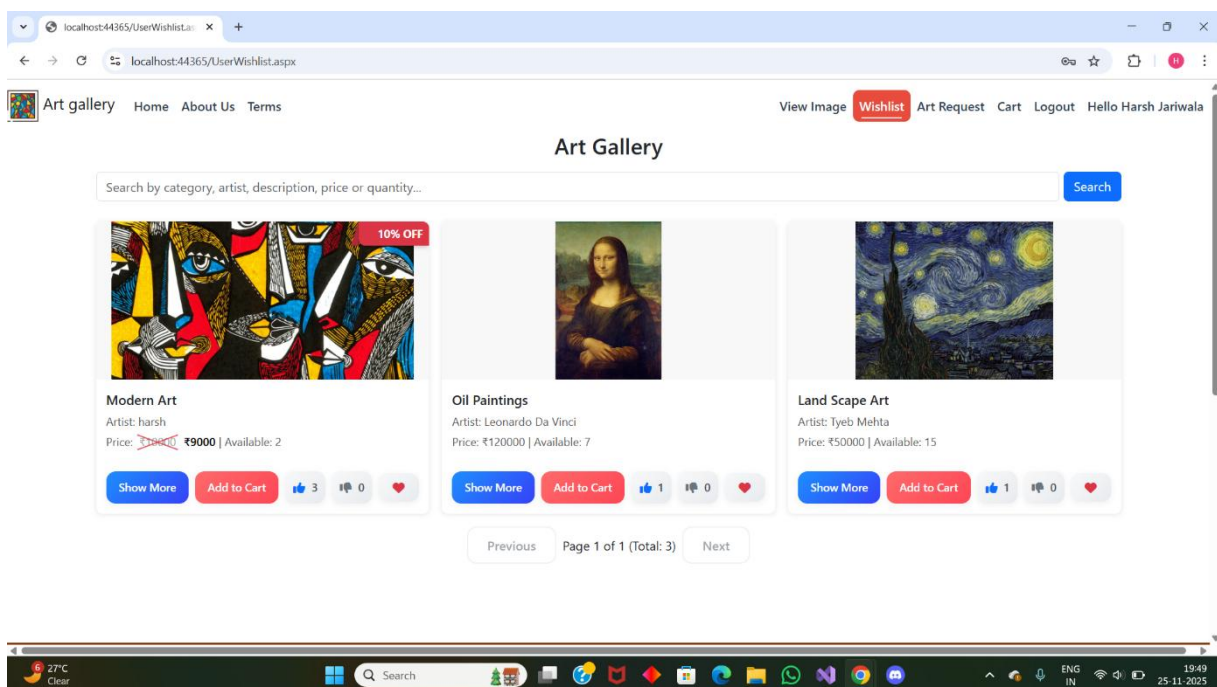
localhost:44365/UserWishlist.as ×  +

localhost:44365/UserWishlist.aspx

Art gallery Home About Us Terms

View Image Wishlist Art Request Cart Logout Hello Harsh Jariwala

Art Gallery

Search by category, artist, description, price or quantity...

Search

10% OFF

Modern Art

Artist: harsh

Price: ₹10000 ₹9000 | Available: 2

Show More Add to Cart 3 0

Oil Paintings

Artist: Leonardo Da Vinci

Price: ₹120000 | Available: 7

Show More Add to Cart 1 0

Land Scape Art

Artist: Tyeb Mehta

Price: ₹50000 | Available: 15

Show More Add to Cart 1 0

Previous Page 1 of 1 (Total: 3) Next

27°C Clear

Search

ENG IN

19:49 25-11-2025